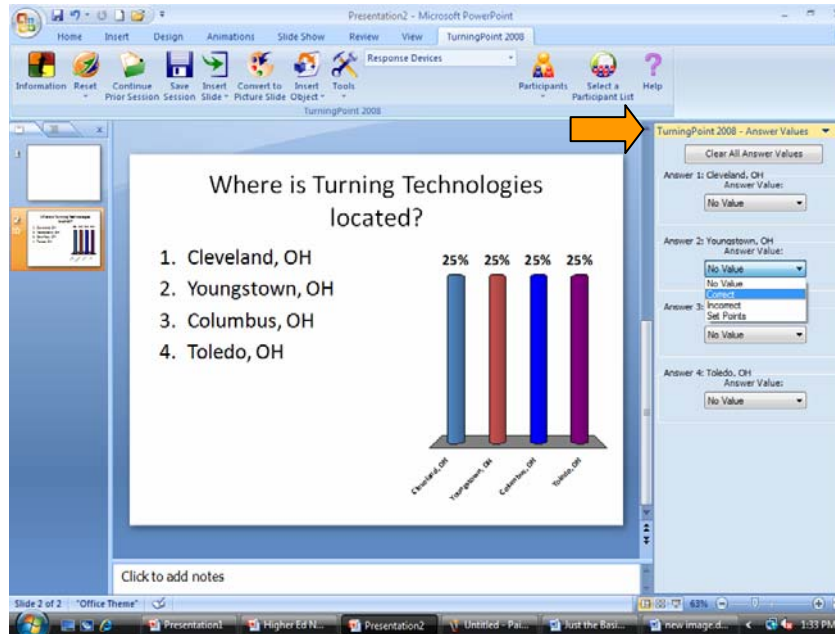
Presentation2 - Microsoft PowerPoint

Home Insert Design Animations Slide Show Review View TurningPoint 2008

Information Reset Continue Prior Session Save Session Insert Slide Convert to Picture Slide Insert Object Tools Response Devices Participants Select a Participant List Help

TurningPoint 2008

1

2

Where is Turning Technologies located?

1. Cleveland, OH
2. Youngstown, OH
3. Columbus, OH
4. Toledo, OH

25% 25% 25% 25%

Cleveland, OH Youngstown, OH Columbus, OH Toledo, OH

Click to add notes

TurningPoint 2008 - Answer Values

Clear All Answer Values

Answer 1: Cleveland, OH
Answer Value:
No Value

Answer 2: Youngstown, OH
Answer Value:
No Value
No Value
Correct
Incorrect
Set Points

Answer 3:
No Value

Answer 4: Toledo, OH
Answer Value:
No Value

Slide 2 of 2 "Office Theme"

63%

Presentation1 Higher Ed N... Presentation2 Untitled - Pai... Just the Basi... new image d... 1:33 PM